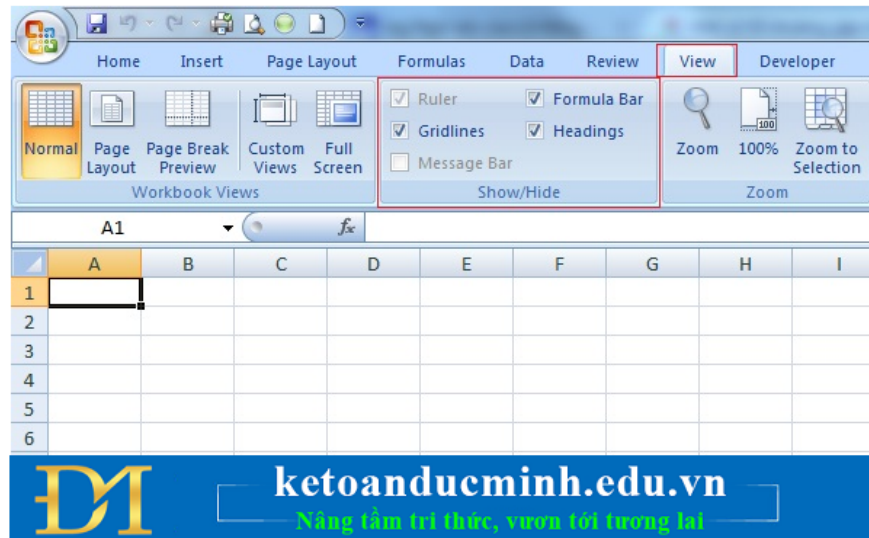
Home Insert Page Layout Formulas Data Review View Developer

Normal Page Layout Page Break Preview Custom Views Full Screen
Workbook Views

Ruler Formula Bar
Gridlines Headings
Message Bar
Show/Hide

Zoom 100% Zoom to Selection
Zoom

100

A1 $f_x$

| | A | B | C | D | E | F | G | H | I |
|---|---|---|---|---|---|---|---|---|---|
| 1 | | | | | | | | | |
| 2 | | | | | | | | | |
| 3 | | | | | | | | | |
| 4 | | | | | | | | | |
| 5 | | | | | | | | | |
| 6 | | | | | | | | | |

ĐM
ketoanducminh.edu.vn
Nâng tầm tri thức, vươn tới tương lai